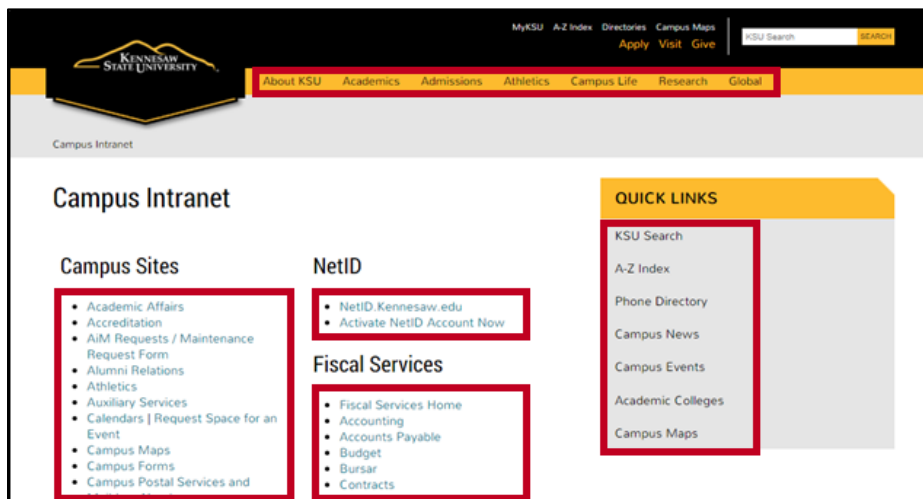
MyKSU A-Z Index Directories Campus Maps
Apply Visit Give
KSU Search SEARCH

KENNESAW STATE UNIVERSITY

About KSU Academics Admissions Athletics Campus Life Research Global

Campus Intranet

Campus Intranet

Campus Sites

- Academic Affairs
- Accreditation
- AiM Requests / Maintenance Request Form
- Alumni Relations
- Athletics
- Auxiliary Services
- Calendars | Request Space for an Event
- Campus Maps
- Campus Forms
- Campus Postal Services and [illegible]

NetID

- NetID.Kennesaw.edu
- Activate NetID Account Now

Fiscal Services

- Fiscal Services Home
- Accounting
- Accounts Payable
- Budget
- Bursar
- Contracts

QUICK LINKS

KSU Search
A-Z Index
Phone Directory
Campus News
Campus Events
Academic Colleges
Campus Maps